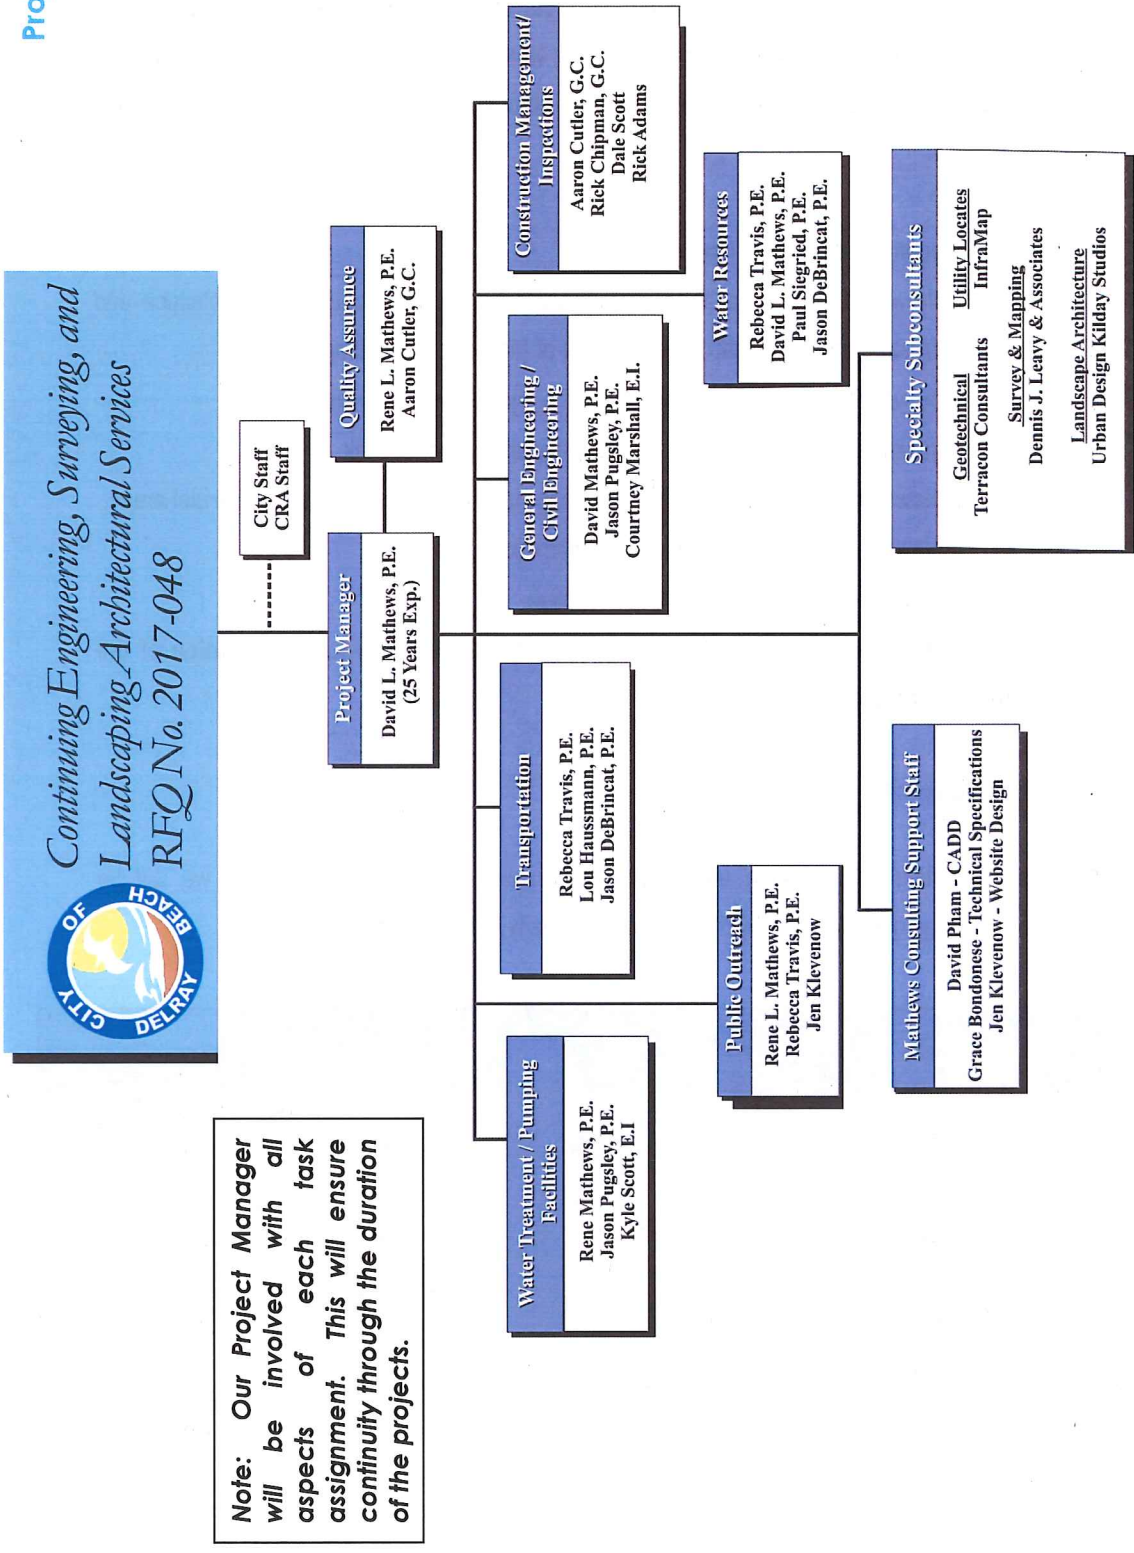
Pro

CITY OF DELRAY BEACH

Continuing Engineering, Surveying, and Landscaping Architectural Services RFQ No. 2017-048

City Staff
CRA Staff

Project Manager
David L. Mathews, P.E.
(25 Years Exp.)

Quality Assurance
Rene L. Mathews, P.E.
Aaron Cutler, G.C.

Construction Management/ Inspections
Aaron Cutler, G.C.
Rick Chipman, G.C.
Dale Scott
Rick Adams

General Engineering / Civil Engineering
David Mathews, P.E.
Jason Pugsley, P.E.
Courtney Marshall, E.I.

Water Resources
Rebecca Travis, P.E.
David L. Mathews, P.E.
Paul Siegried, P.E.
Jason DeBrincat, P.E.

Specialty Subconsultants
Geotechnical
Terracon Consultants
Utility Locates
InfraMap
Survey & Mapping
Dennis J. Leavy & Associates
Landscape Architecture
Urban Design Kilday Studios

Transportation
Rebecca Travis, P.E.
Lou Haussmann, P.E.
Jason DeBrincat, P.E.

Public Outreach
Rene L. Mathews, P.E.
Rebecca Travis, P.E.
Jen Klevenow

Mathews Consulting Support Staff
David Pham - CADD
Grace Bondonese - Technical Specifications
Jen Klevenow - Website Design

Water Treatment / Pumping Facilities
Rene Mathews, P.E.
Jason Pugsley, P.E.
Kyle Scott, E.I

Note: Our Project Manager will be involved with all aspects of each task assignment. This will ensure continuity through the duration of the projects.